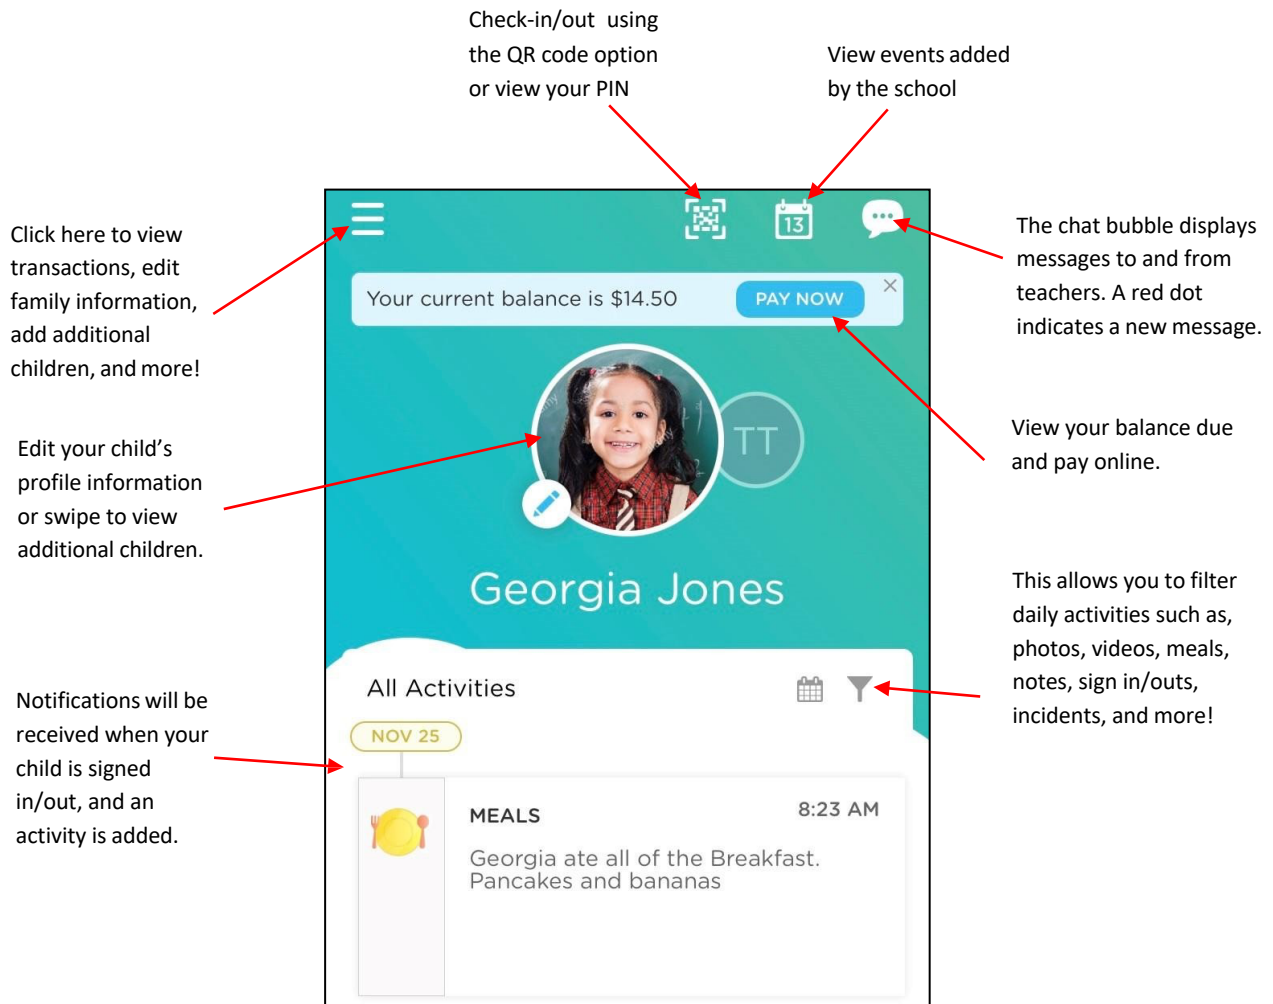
Check-in/out using the QR code option or view your PIN

View events added by the school

Click here to view transactions, edit family information, add additional children, and more!

13

The chat bubble displays messages to and from teachers. A red dot indicates a new message.

Your current balance is $14.50

PAY NOW

View your balance due and pay online.

Edit your child's profile information or swipe to view additional children.

TT

Georgia Jones

This allows you to filter daily activities such as, photos, videos, meals, notes, sign in/outs, incidents, and more!

Notifications will be received when your child is signed in/out, and an activity is added.

All Activities

NOV 25

MEALS

8:23 AM

Georgia ate all of the Breakfast. Pancakes and bananas